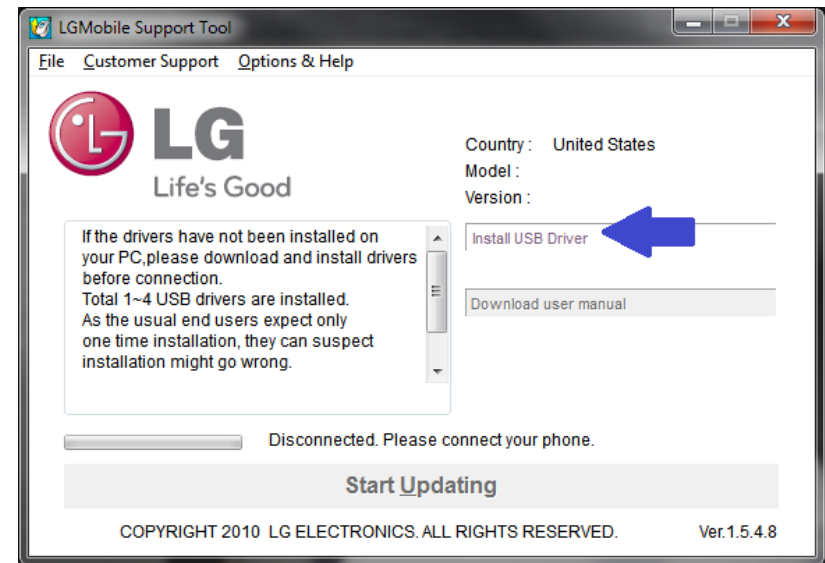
LGMobile Support Tool

File Customer Support Options & Help

LG
Life's Good

Country : United States
Model :
Version :

If the drivers have not been installed on your PC,please download and install drivers before connection.
Total 1~4 USB drivers are installed.
As the usual end users expect only one time installation, they can suspect installation might go wrong.

Install USB Driver

Download user manual

Disconnected. Please connect your phone.

Start Updating

COPYRIGHT 2010 LG ELECTRONICS. ALL RIGHTS RESERVED.

Ver.1.5.4.8